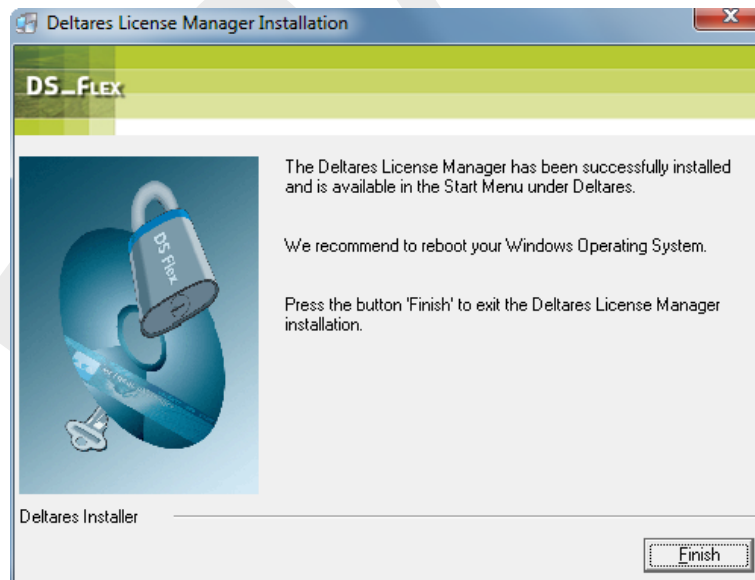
Deltares License Manager Installation

DS_FLEX

DS Flex

The Deltares License Manager has been successfully installed and is available in the Start Menu under Deltares.

We recommend to reboot your Windows Operating System.

Press the button 'Finish' to exit the Deltares License Manager installation.

Deltares Installer

Finish